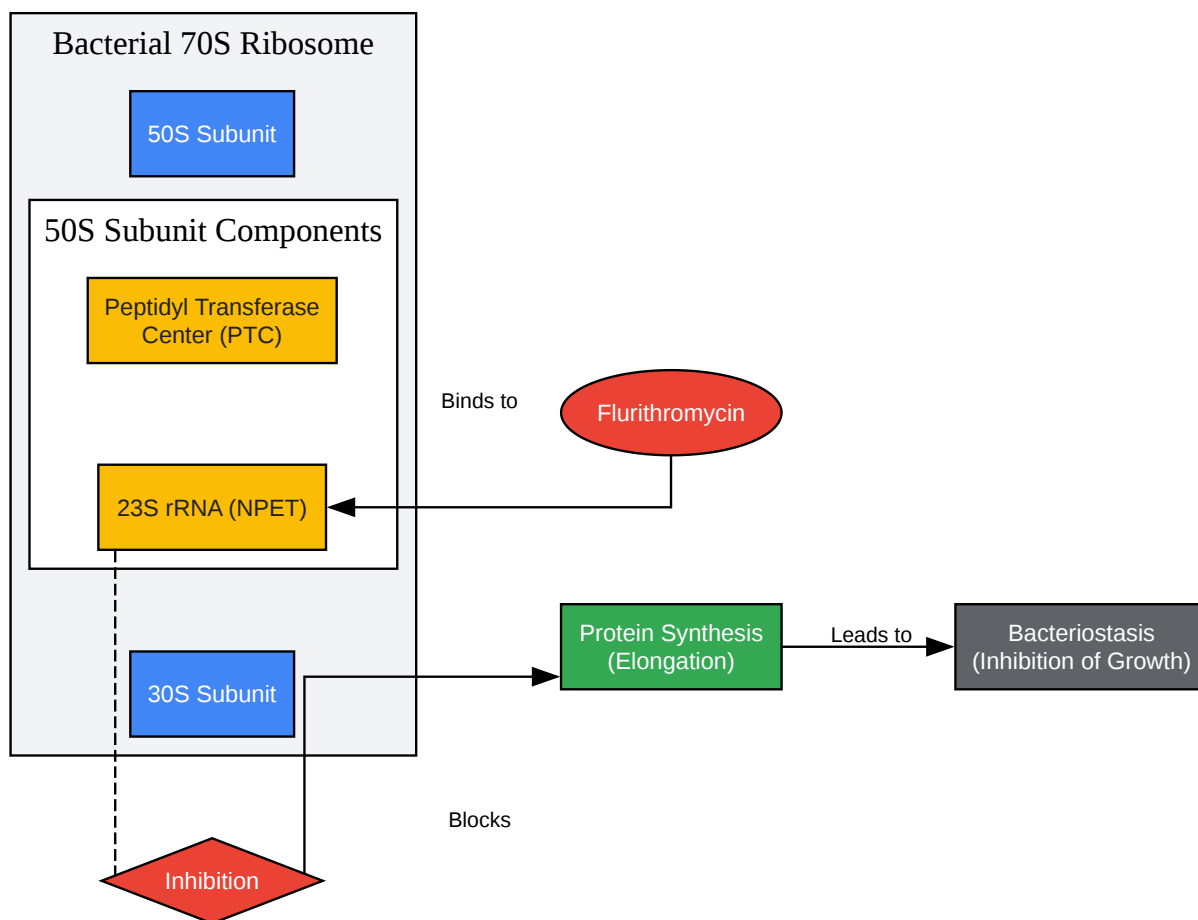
Bacterial 70S Ribosome

50S Subunit

50S Subunit Components

Peptidyl Transferase Center (PTC)

23S rRNA (NPET)

30S Subunit

Binds to

Flurithromycin

Protein Synthesis (Elongation)

Leads to

Bacteriostasis (Inhibition of Growth)

Blocks

Inhibition